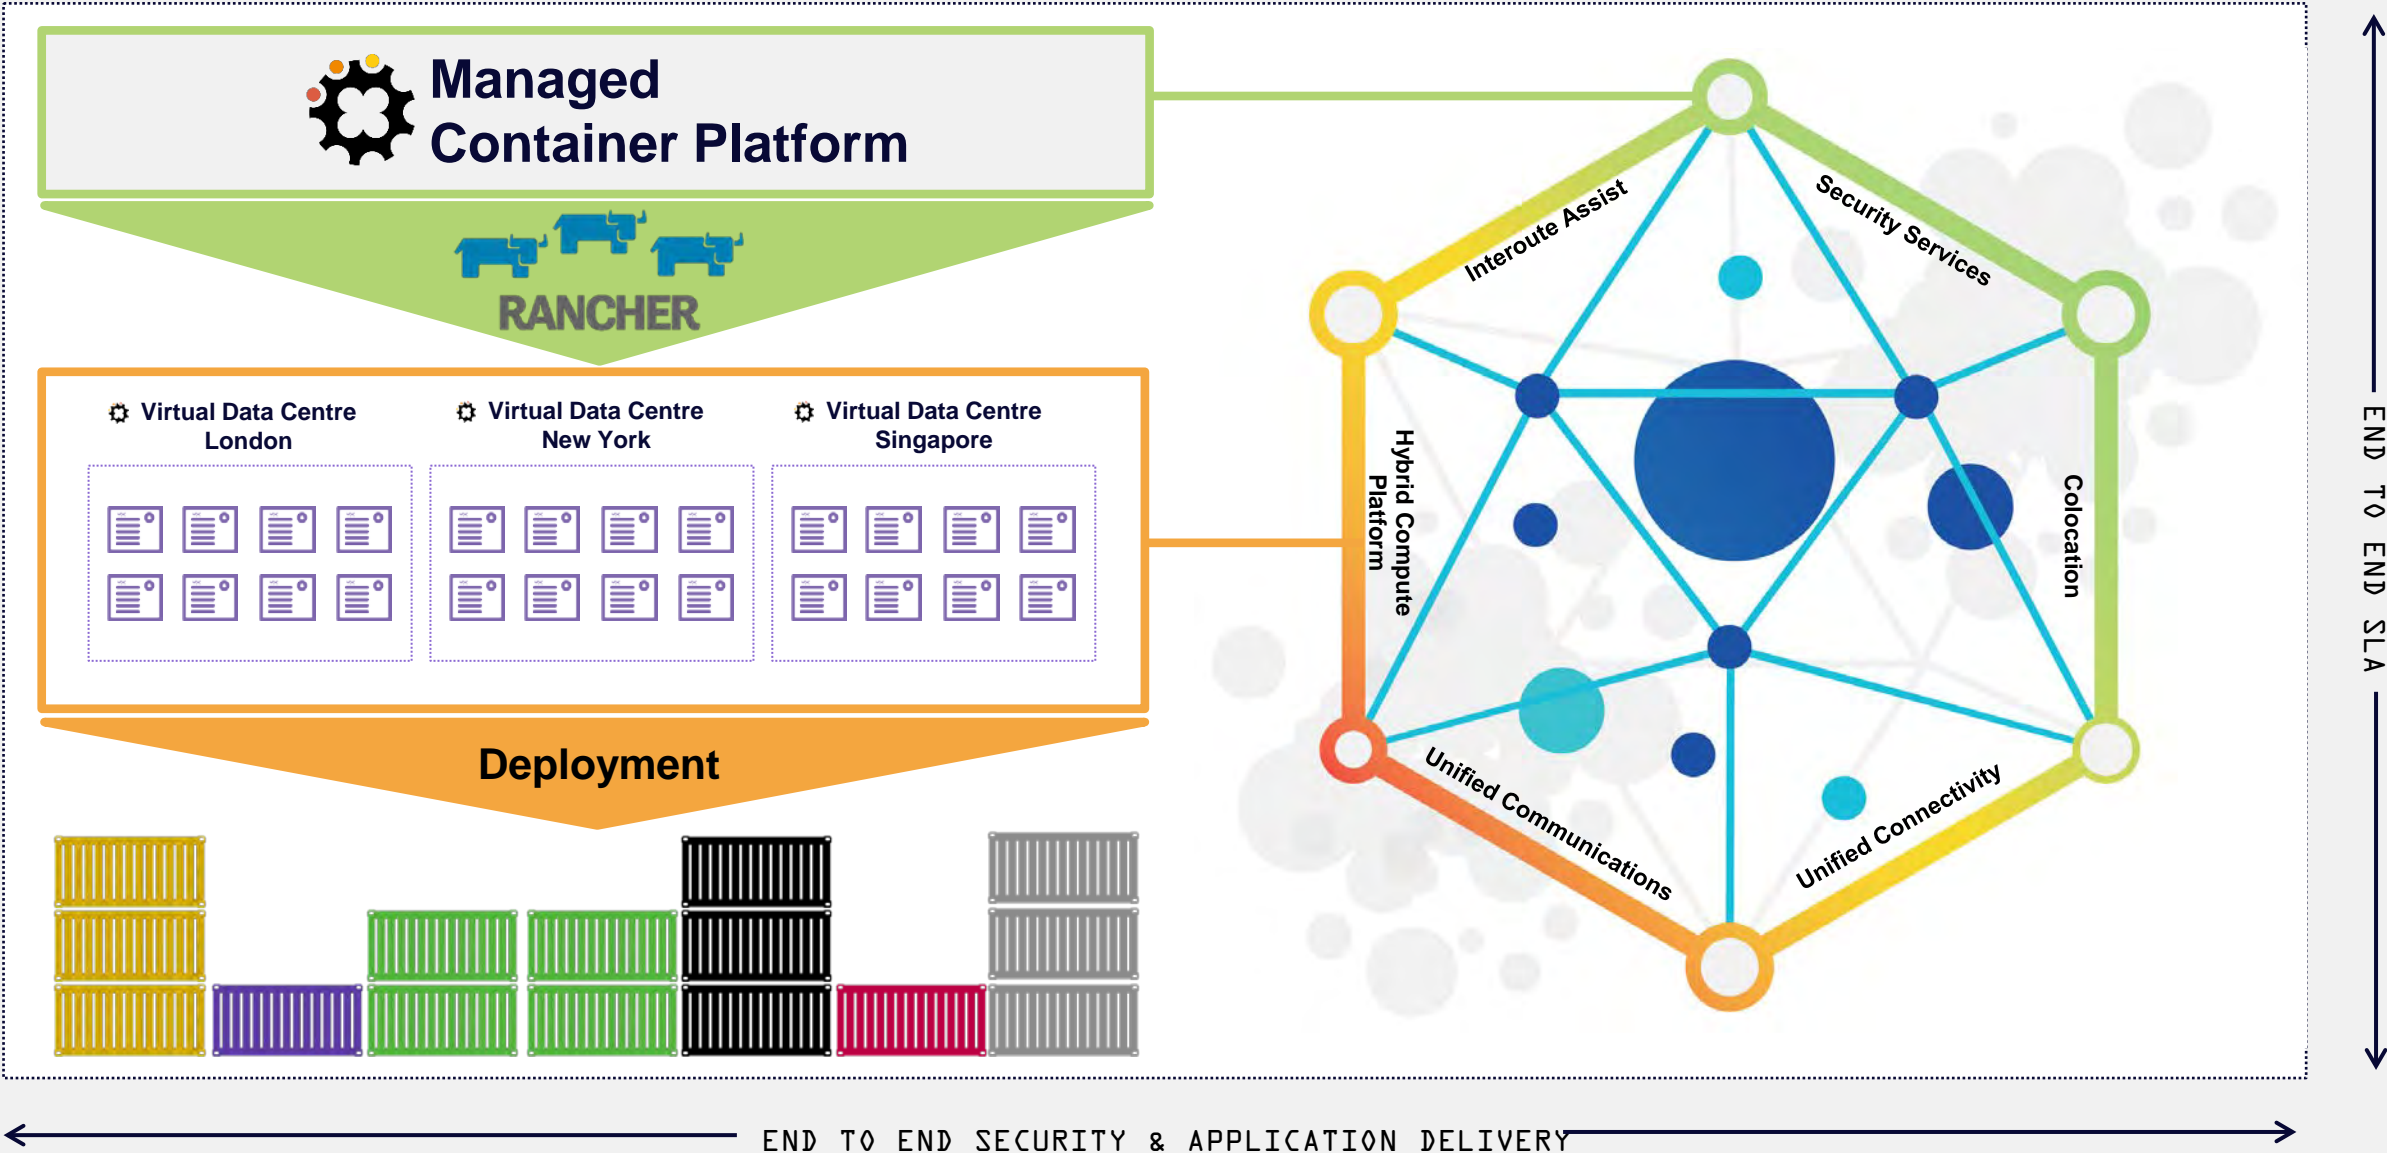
Managed Container Platform

RANCHER

Virtual Data Centre London

Virtual Data Centre New York

Virtual Data Centre Singapore

Deployment

Interoute Assist

Security Services

Hybrid Compute Platform

Colocation

Unified Communications

Unified Connectivity

END TO END SLA

END TO END SECURITY & APPLICATION DELIVERY